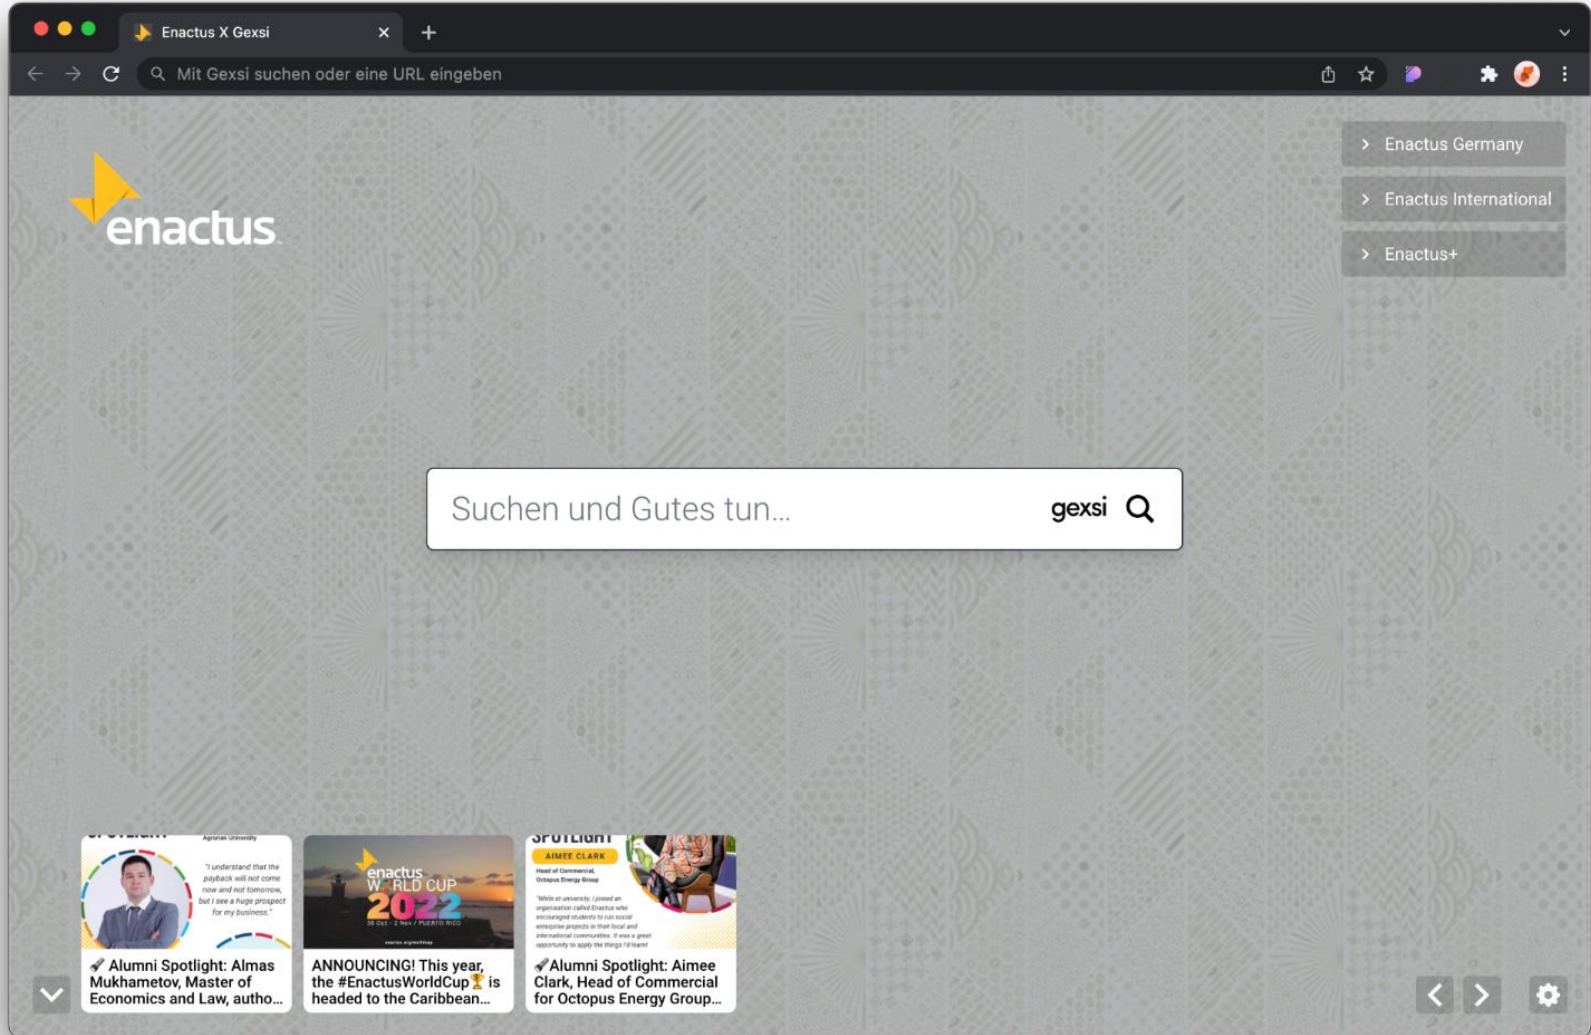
Enactus X Gexsi

Mit Gexsi suchen oder eine URL eingeben

enactus

Enactus Germany

Enactus International

Enactus+

Suchen und Gutes tun...

gexsi

"I understand that the payback will not come now and not tomorrow, but I see a huge prospect for my business."

🚀 Alumni Spotlight: Almas Mukhametov, Master of Economics and Law, autho...

enactus WORLD CUP 2022

ANNOUNCING! This year, the #EnactusWorldCup🏆 is headed to the Caribbean...

SPOTLIGHT

AIMEE CLARK

Head of Commercial, Octopus Energy Group

🚀 Alumni Spotlight: Aimee Clark, Head of Commercial for Octopus Energy Group...